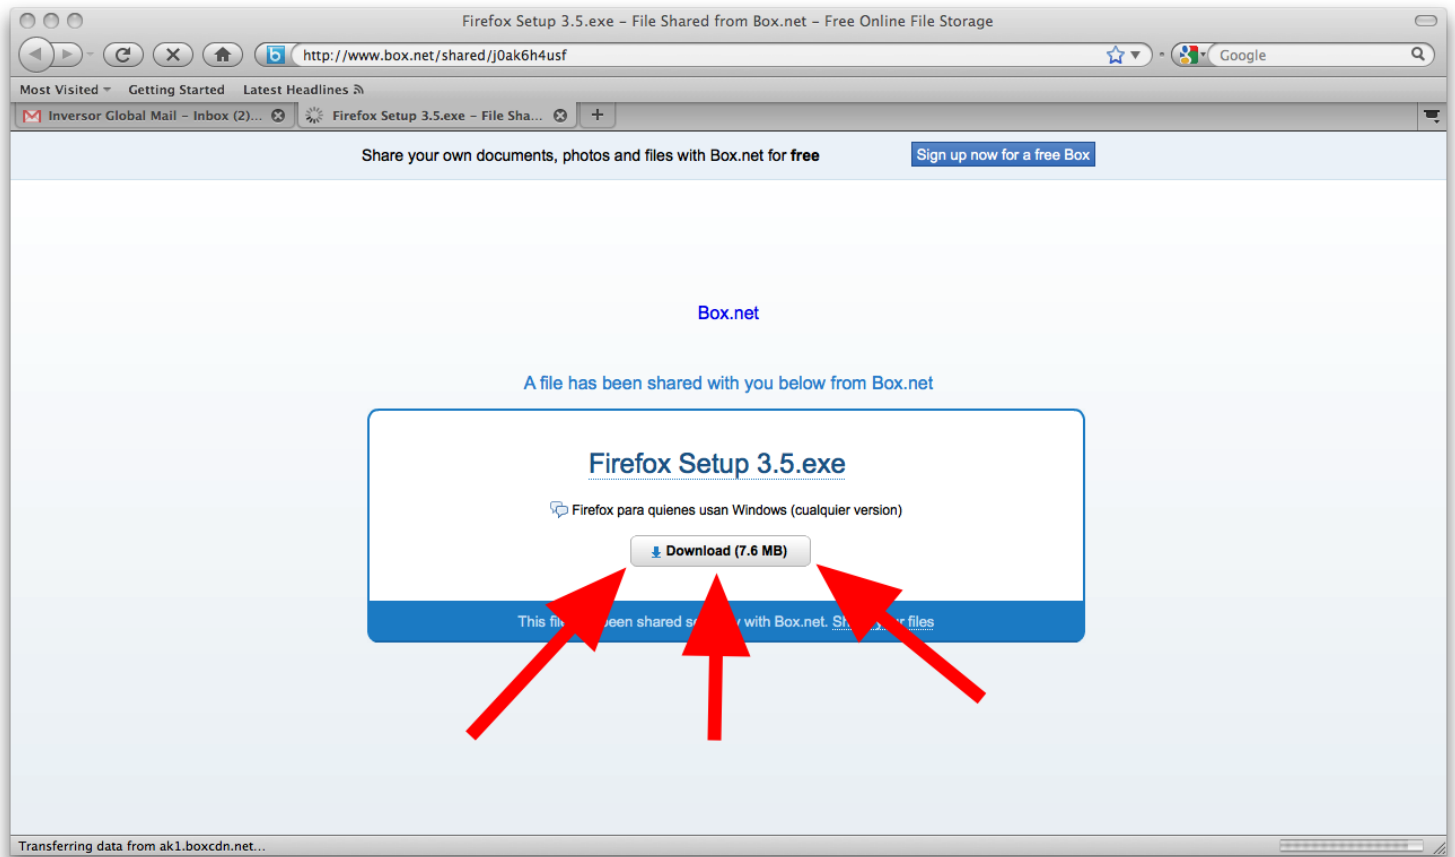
Firefox Setup 3.5.exe – File Shared from Box.net – Free Online File Storage

http://www.box.net/shared/j0ak6h4usf

Google

Most Visited Getting Started Latest Headlines

Inversor Global Mail – Inbox (2)... Firefox Setup 3.5.exe – File Sha...

Share your own documents, photos and files with Box.net for free

Sign up now for a free Box

Box.net

A file has been shared with you below from Box.net

Firefox Setup 3.5.exe

Firefox para quienes usan Windows (cualquier version)

Download (7.6 MB)

This fi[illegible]een shared s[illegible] with Box.net. Sh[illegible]r files

Transferring data from ak1.boxcdn.net...